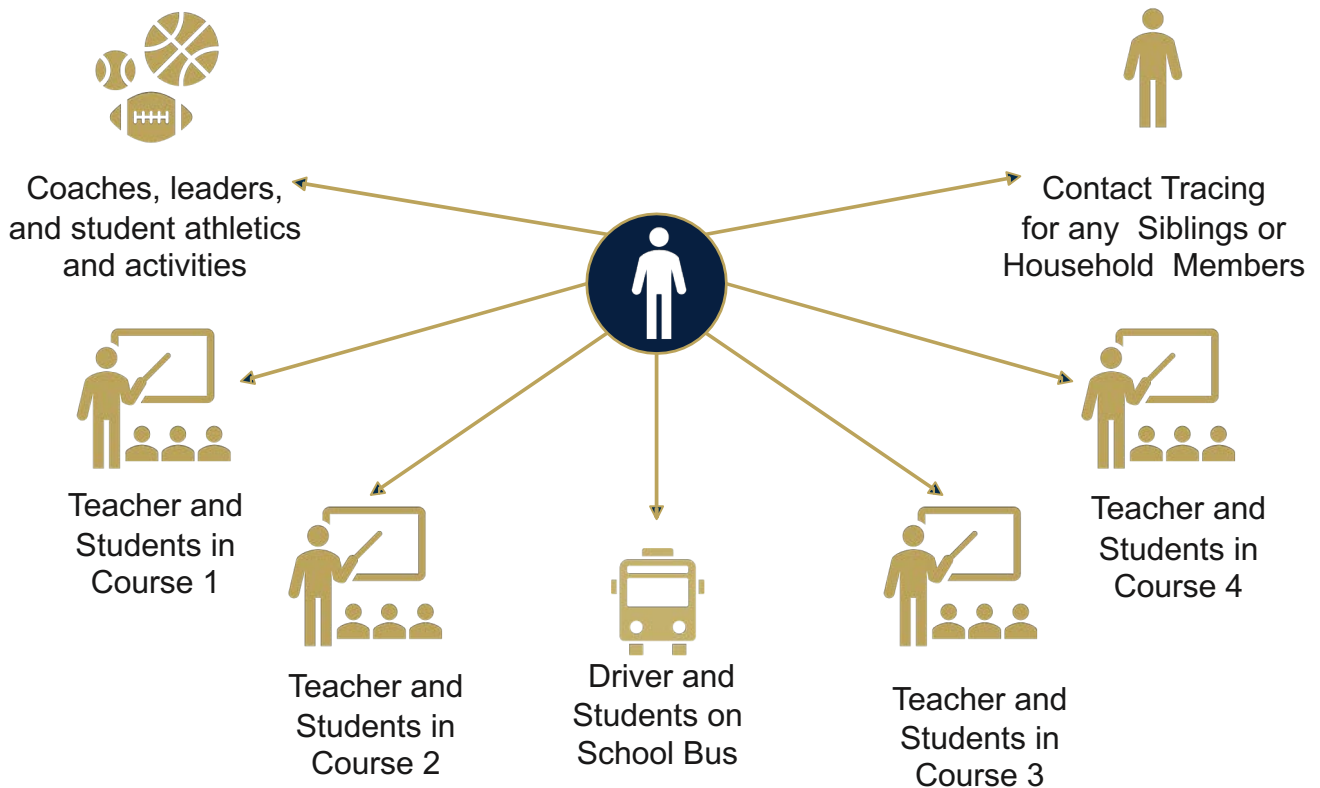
Coaches, leaders, and student athletics and activities

Contact Tracing for any Siblings or Household Members

Teacher and Students in Course 1

Teacher and Students in Course 4

Teacher and Students in Course 2

Driver and Students on School Bus

Teacher and Students in Course 3